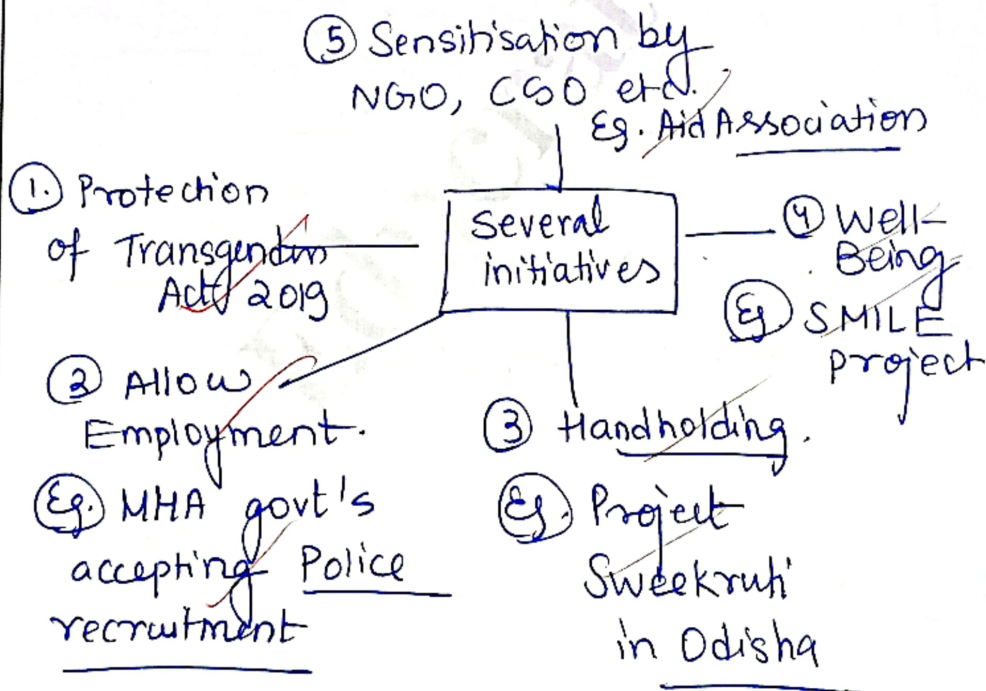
⑤ Sensitisation by NGO, CSO etc.
Eg. Aid Association

① Protection of Transgender Act 2019

Several initiatives

④ Well-Being
Eg. SMILE project

② Allow Employment.
Eg. MHA govt's accepting Police recruitment

③ Handholding.
Eg. Project Sweekruti in Odisha